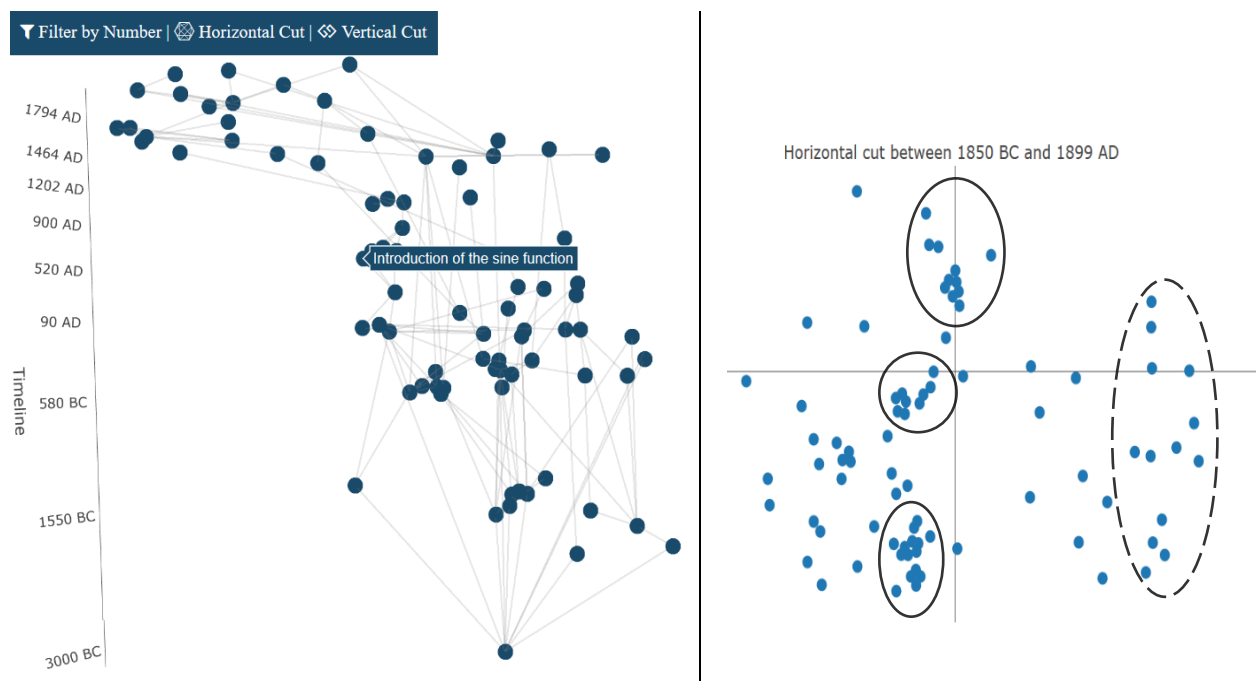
Filter by Number | Horizontal Cut | Vertical Cut

1794 AD
1464 AD
1202 AD
900 AD
520 AD
90 AD
580 BC
1550 BC
3000 BC

Timeline

Introduction of the sine function

Horizontal cut between 1850 BC and 1899 AD